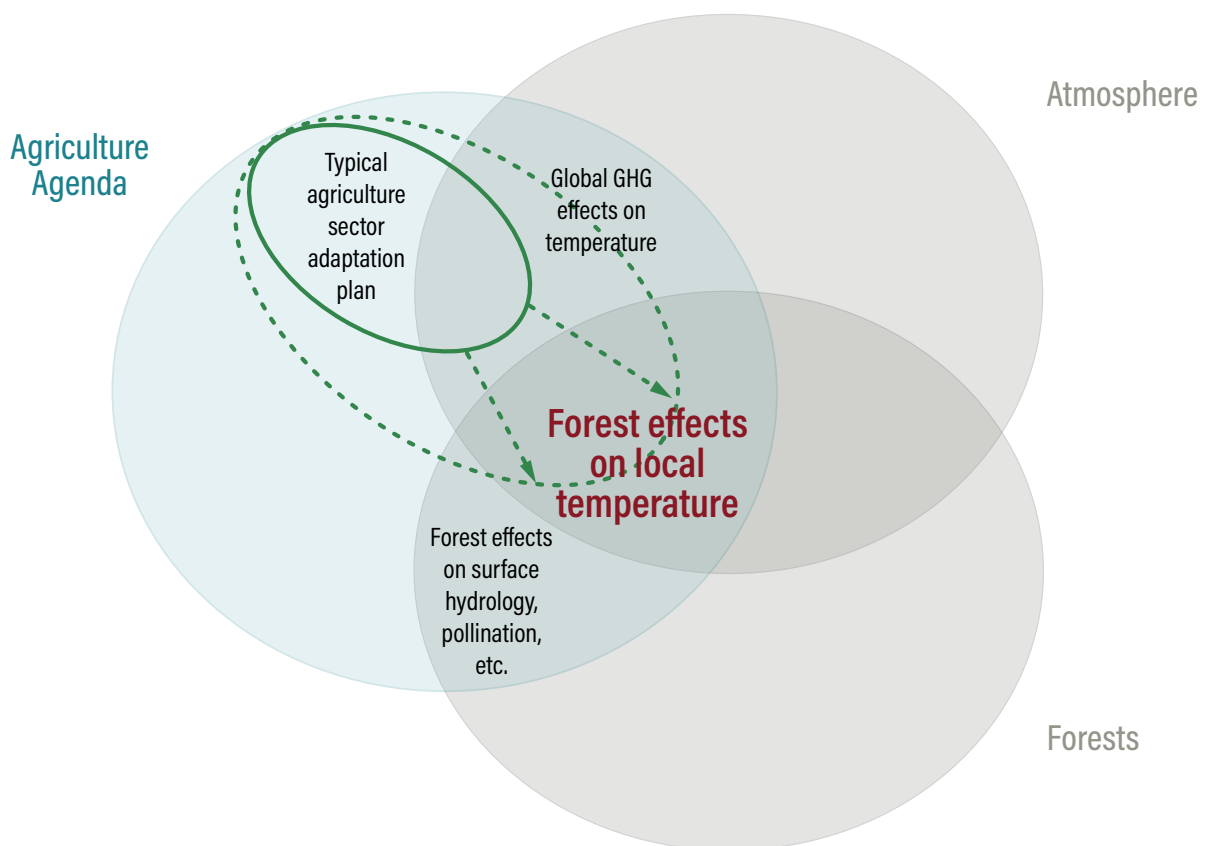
Atmosphere

Agriculture Agenda

Typical agriculture sector adaptation plan

Global GHG effects on temperature

Forest effects on local temperature

Forest effects on surface hydrology, pollination, etc.

Forests